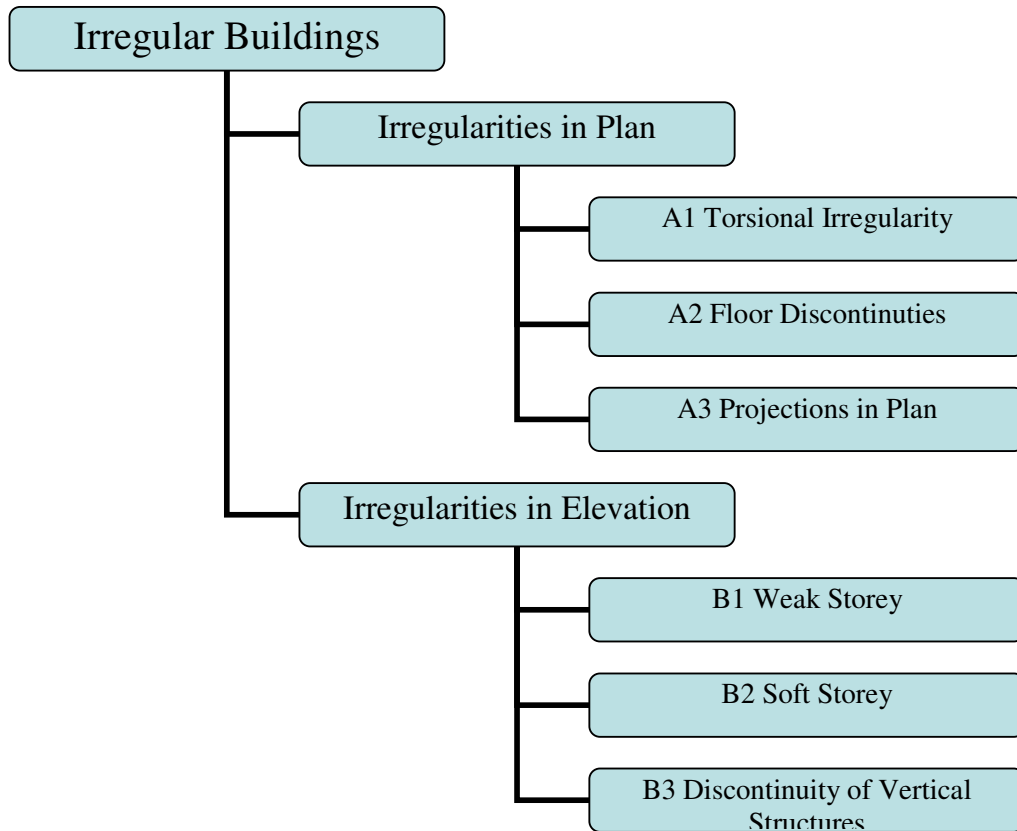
Irregular Buildings

Irregularities in Plan

A1 Torsional Irregularity

A2 Floor Discontinuties

A3 Projections in Plan

Irregularities in Elevation

B1 Weak Storey

B2 Soft Storey

B3 Discontinuity of Vertical Structures